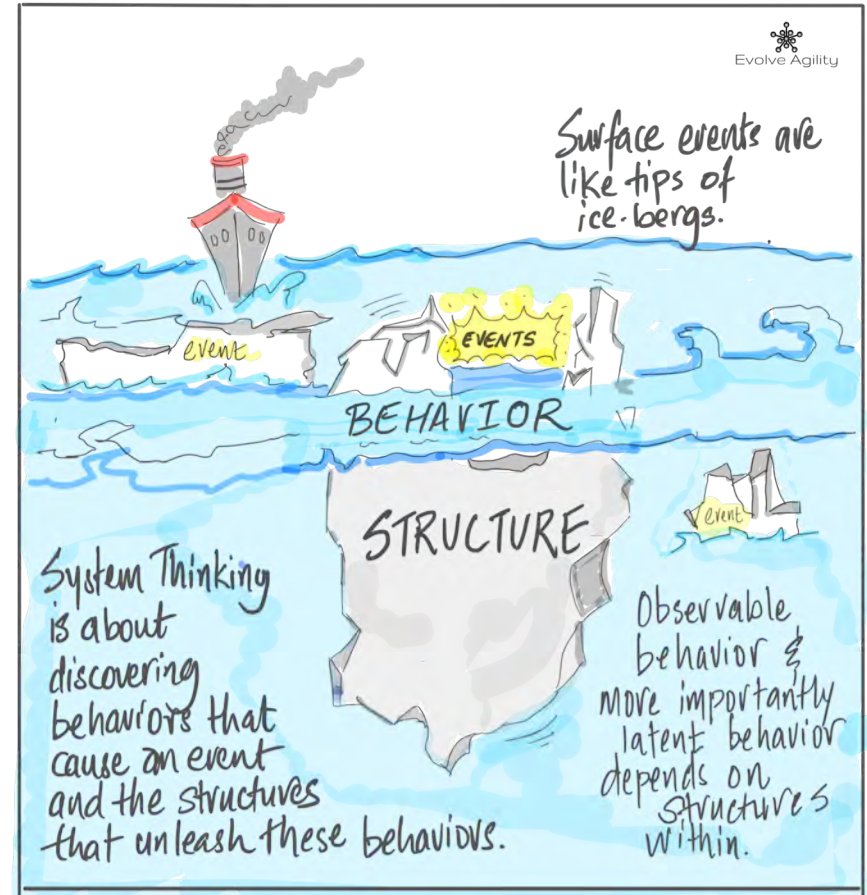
Evolve Agility

Surface events are like tips of ice-bergs.

event

EVENTS

BEHAVIOR

event

STRUCTURE

System Thinking is about discovering behaviors that cause an event and the structures that unleash these behaviors.

Observable behavior & more importantly latent behavior depends on structures within.